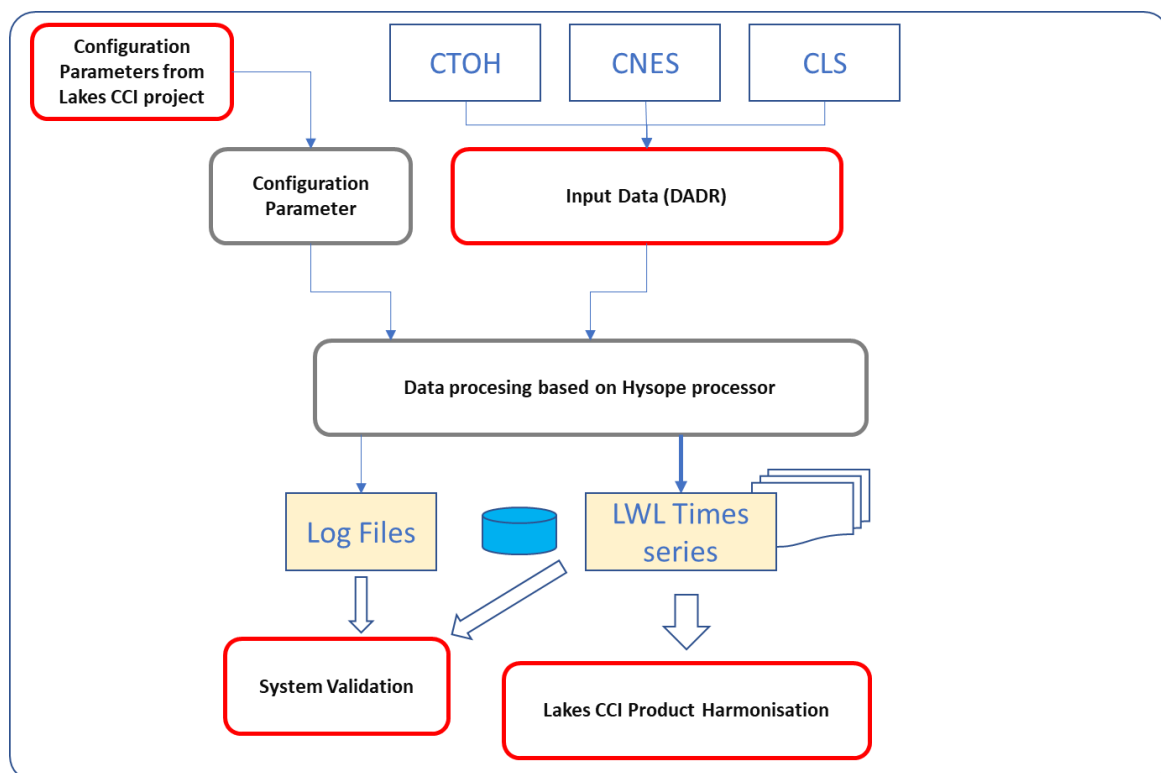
Configuration Parameters from Lakes CCI project

CTOH

CNES

CLS

Configuration Parameter

Input Data (DADR)

Data procesing based on Hysope processor

Log Files

LWL Times series

System Validation

Lakes CCI Product Harmonisation